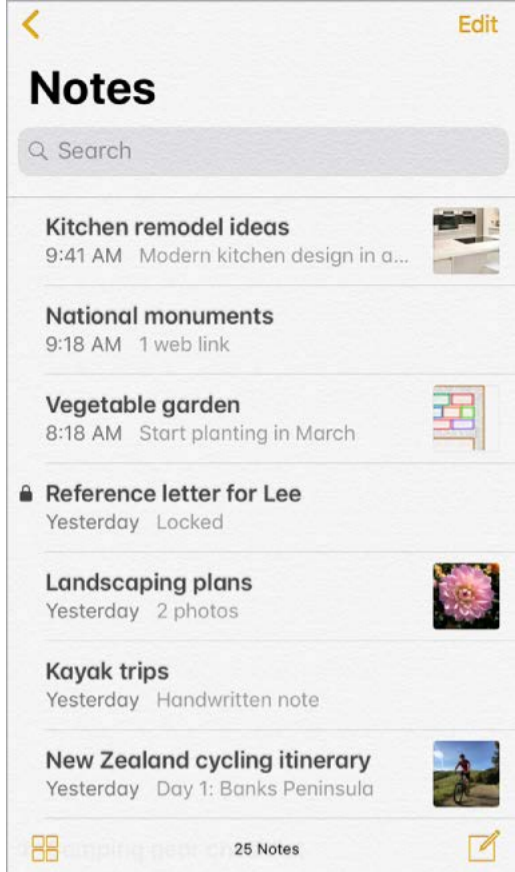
Edit

Notes

Search

Kitchen remodel ideas
9:41 AM Modern kitchen design in a...

National monuments
9:18 AM 1 web link

Vegetable garden
8:18 AM Start planting in March

Reference letter for Lee
Yesterday Locked

Landscaping plans
Yesterday 2 photos

Kayak trips
Yesterday Handwritten note

New Zealand cycling itinerary
Yesterday Day 1: Banks Peninsula

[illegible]

25 Notes